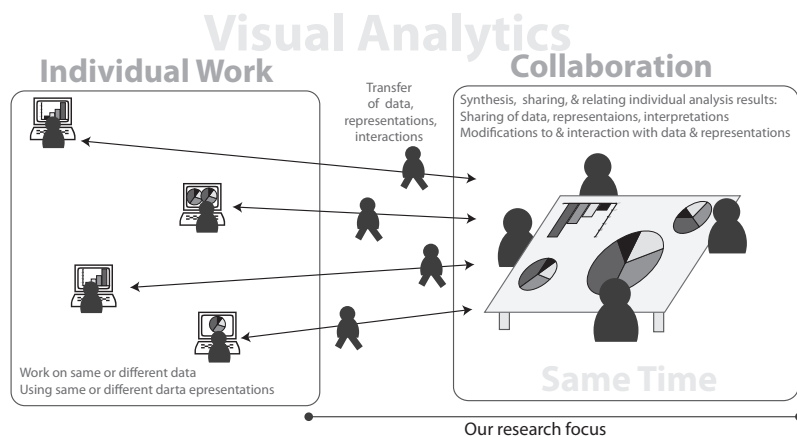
Visual Analytics

Individual Work

Collaboration

Transfer of data, representations, interactions

Synthesis, sharing, & relating individual analysis results:
Sharing of data, representaions, interpretations
Modifications to & interaction with data & representations

Work on same or different data
Using same or different darta epresentations

Same Time

Our research focus